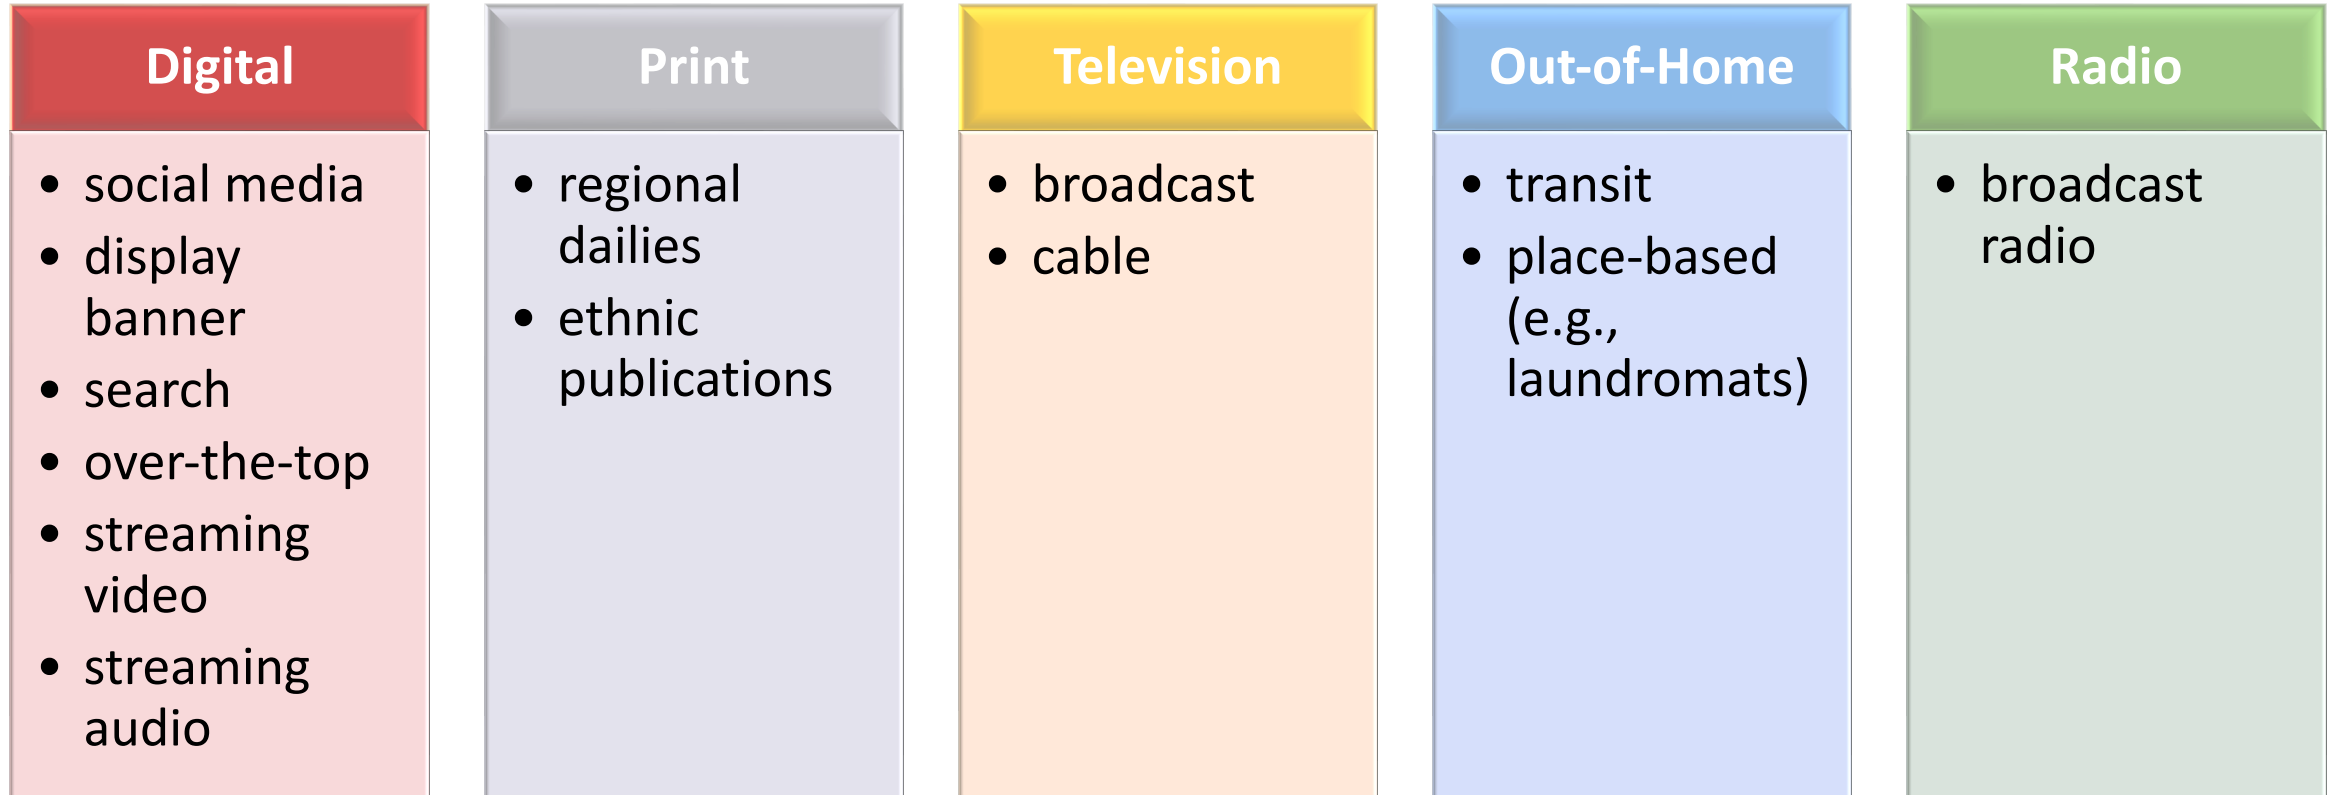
Digital

- social media
- display banner
- search
- over-the-top
- streaming video
- streaming audio

Print

- regional dailies
- ethnic publications

Television

- broadcast
- cable

Out-of-Home

- transit
- place-based (e.g., laundromats)

Radio

- broadcast radio